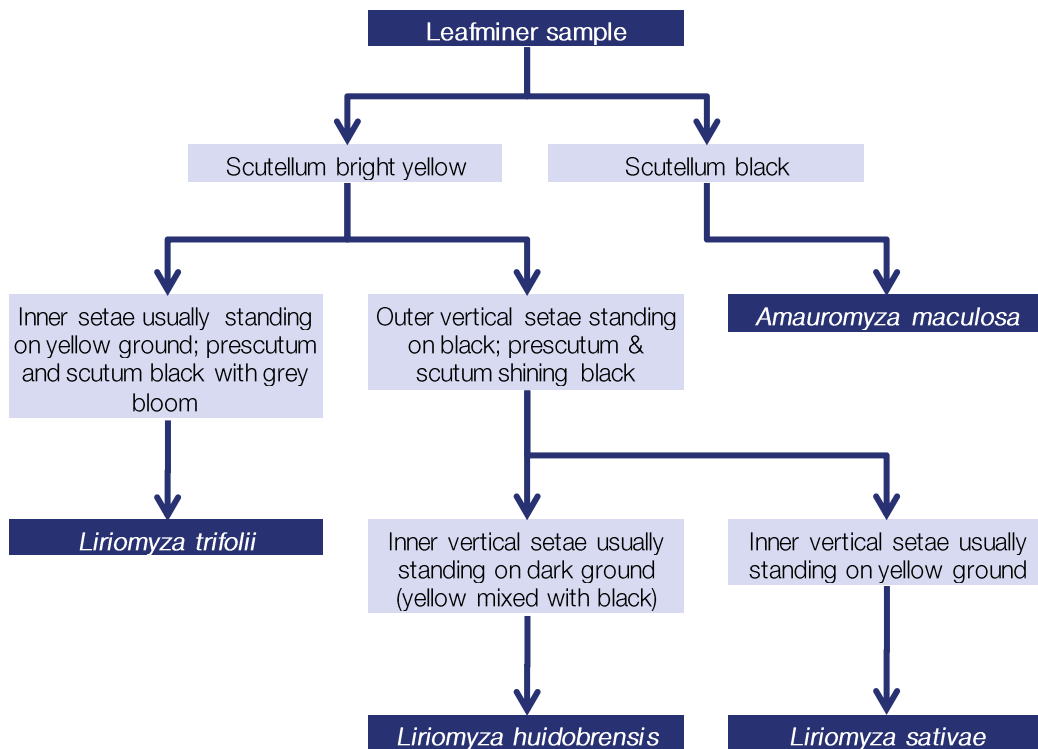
Leafminer sample

Scutellum bright yellow

Scutellum black

Inner setae usually standing on yellow ground; prescutum and scutum black with grey bloom

Outer vertical setae standing on black; prescutum & scutum shining black

Amauromyza maculosa

Liriomyza trifolii

Inner vertical setae usually standing on dark ground (yellow mixed with black)

Inner vertical setae usually standing on yellow ground

Liriomyza huidobrensis

Liriomyza sativae